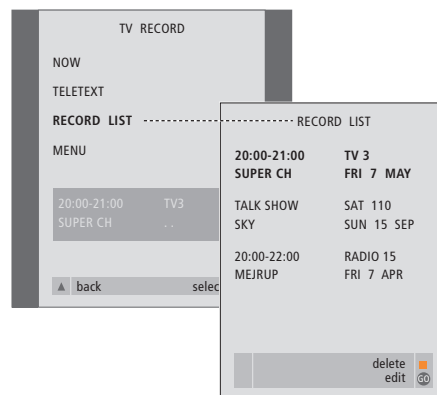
TV RECORD

NOW

TELETEXT

RECORD LIST

MENU

20:00-21:00 TV3
SUPER CH . .

▲ back selec

RECORD LIST

**20:00-21:00** **TV 3**
**SUPER CH** **FRI 7 MAY**

TALK SHOW SAT 110
SKY SUN 15 SEP

20:00-22:00 RADIO 15
MEJRUP FRI 7 APR

delete
edit GO